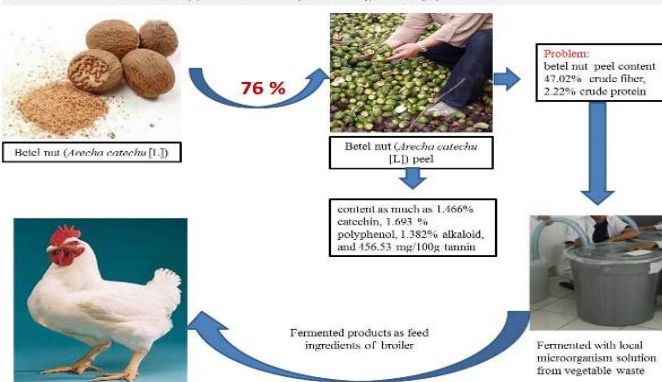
Betel nut (*Arecha catechu* [L])

76 %

Betel nut (*Arecha catechu* [L]) peel

Problem:
betel nut peel content 47.02% crude fiber, 2.22% crude protein

content as much as 1.466% catechin, 1.693 % polyphenol, 1.382% alkaloid, and 456.53 mg/100g tannin

Fermented products as feed ingredients of broiler

Fermented with local microorganism solution from vegetable waste